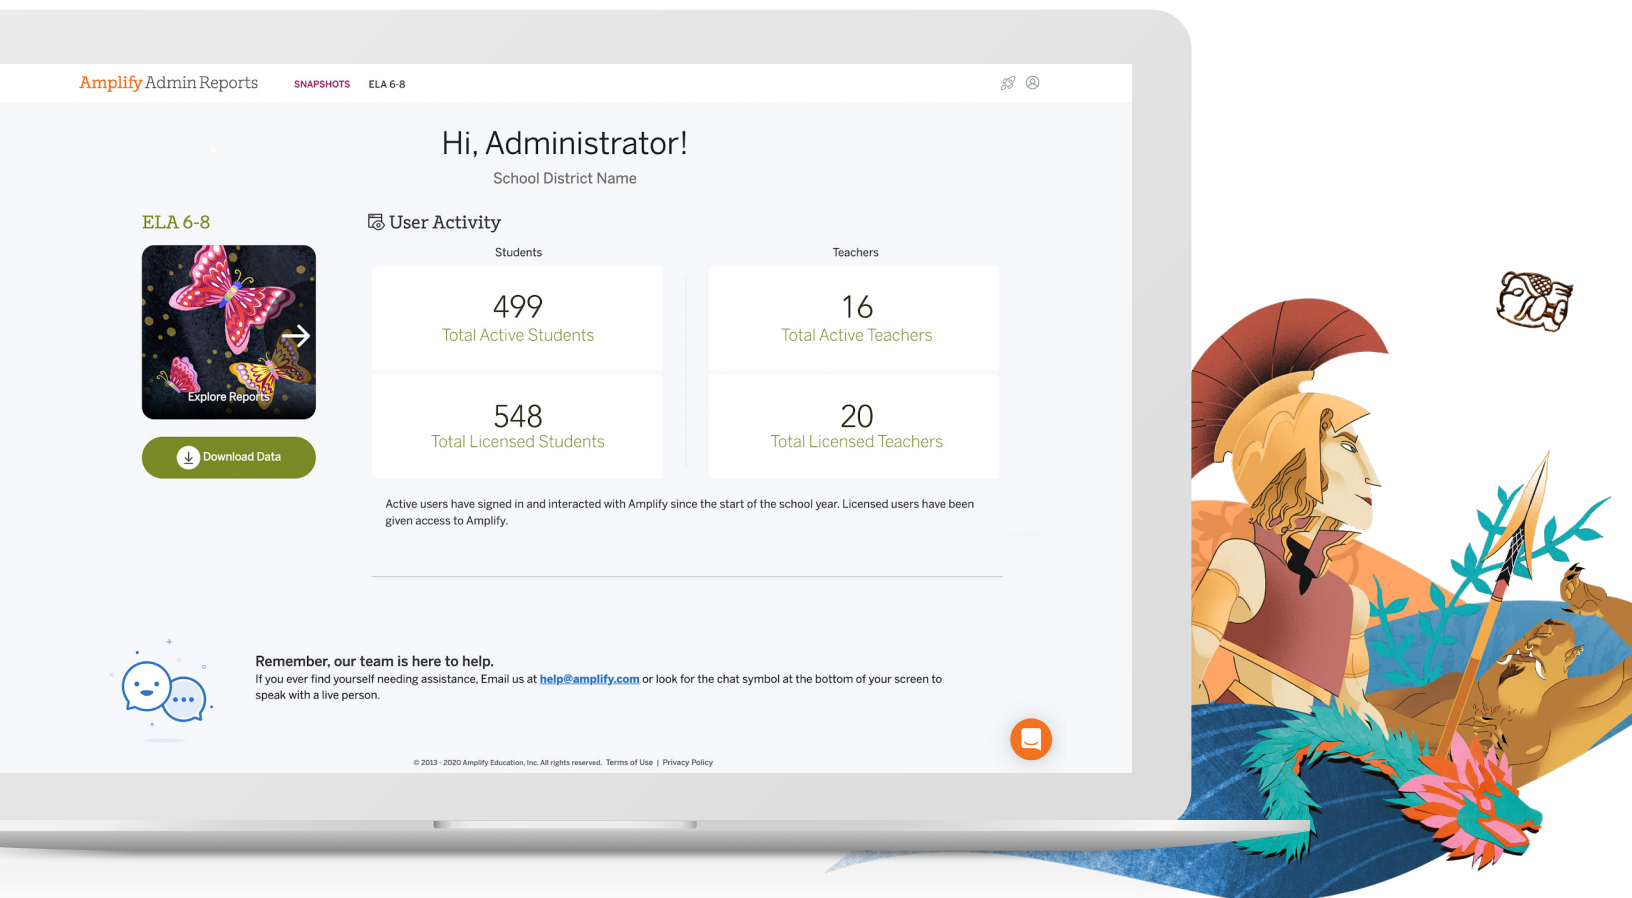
Amplify Admin Reports SNAPSHOTS ELA 6-8

Hi, Administrator!

School District Name

ELA 6-8

Explore Reports

Download Data

User Activity

Students

Teachers

499
Total Active Students

16
Total Active Teachers

548
Total Licensed Students

20
Total Licensed Teachers

Active users have signed in and interacted with Amplify since the start of the school year. Licensed users have been given access to Amplify.

Remember, our team is here to help.
If you ever find yourself needing assistance, Email us at help@amplify.com or look for the chat symbol at the bottom of your screen to speak with a live person.

© 2013 - 2020 Amplify Education, Inc. All rights reserved. Terms of Use | Privacy Policy